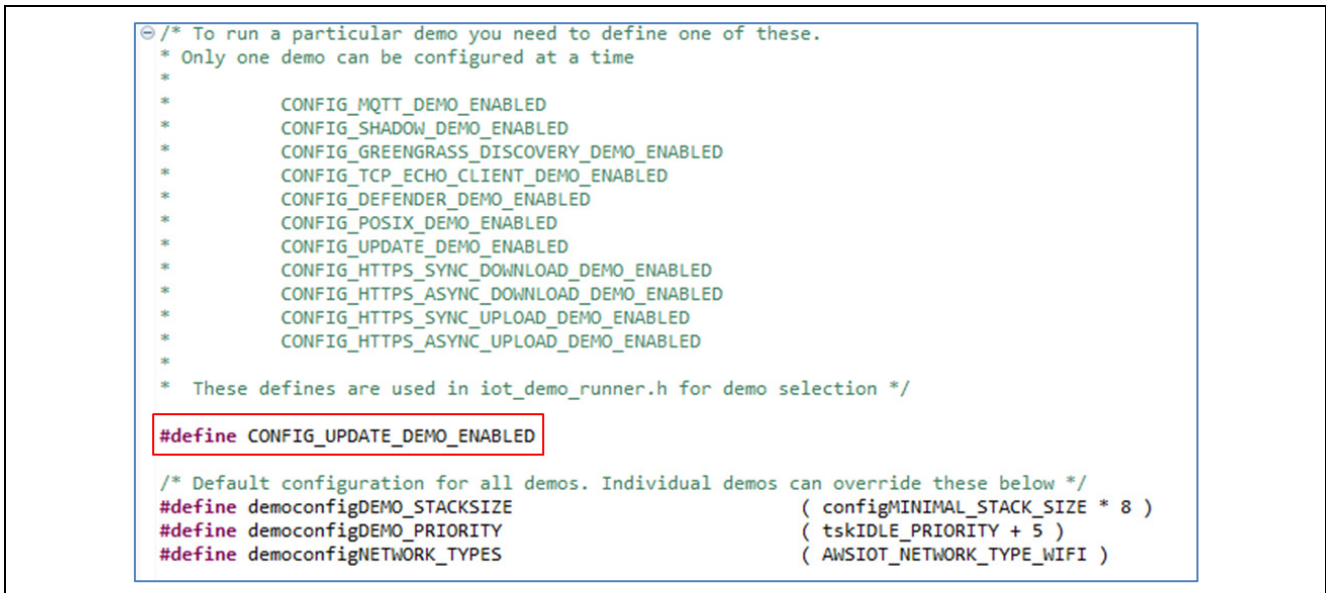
/* To run a particular demo you need to define one of these.
* Only one demo can be configured at a time
*
*          CONFIG_MQTT_DEMO_ENABLED
*          CONFIG_SHADOW_DEMO_ENABLED
*          CONFIG_GREENGRASS_DISCOVERY_DEMO_ENABLED
*          CONFIG_TCP_ECHO_CLIENT_DEMO_ENABLED
*          CONFIG_DEFENDER_DEMO_ENABLED
*          CONFIG_POSIX_DEMO_ENABLED
*          CONFIG_UPDATE_DEMO_ENABLED
*          CONFIG_HTTPS_SYNC_DOWNLOAD_DEMO_ENABLED
*          CONFIG_HTTPS_ASYNC_DOWNLOAD_DEMO_ENABLED
*          CONFIG_HTTPS_SYNC_UPLOAD_DEMO_ENABLED
*          CONFIG_HTTPS_ASYNC_UPLOAD_DEMO_ENABLED
*
*  These defines are used in iot_demo_runner.h for demo selection */

#define CONFIG_UPDATE_DEMO_ENABLED

/* Default configuration for all demos. Individual demos can override these below */
#define democonfigDEMO_STACKSIZE                    ( configMINIMAL_STACK_SIZE * 8 )
#define democonfigDEMO_PRIORITY                     ( tskIDLE_PRIORITY + 5 )
#define democonfigNETWORK_TYPES                     ( AWSIOT_NETWORK_TYPE_WIFI )